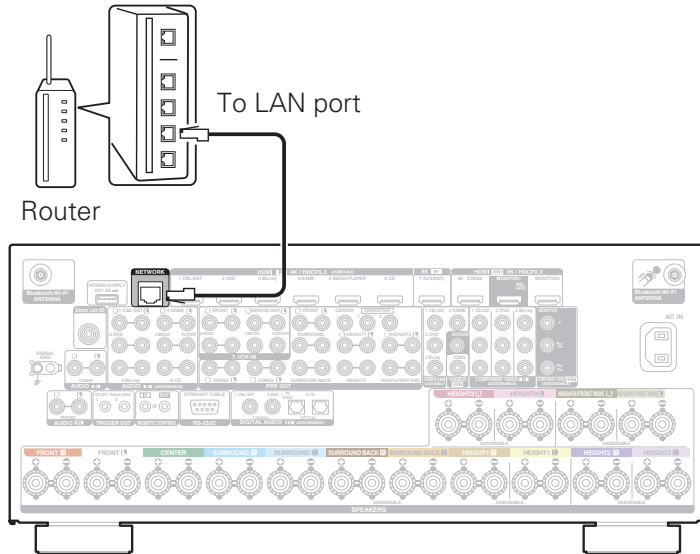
To LAN port

Router

NETWORK

HDMI

8K / HDCP2.3

Bluetooth/Wi-Fi ANTENNA

Bluetooth/Wi-Fi ANTENNA

AC IN

MONITOR

SIGNAL GND

AUDIO IN

PRE OUT

TRIGGER OUT

RS-232C

DIGITAL AUDIO

FRONT

FRONT

CENTER

SURROUND

SURROUND

SURROUND BACK

SURROUND BACK

HEIGHT1

HEIGHT1

HEIGHT2

HEIGHT2

HEIGHT3

HEIGHT3

SPEAKERS